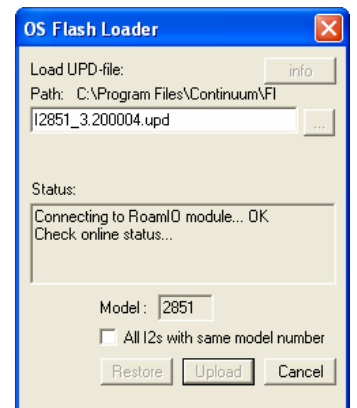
OS Flash Loader

Load UPD-file:

info

Path: C:\Program Files\Continuum\Fl

I2851_3.200004.upd

...

Status:

Connecting to RoamIO module... OK
Check online status...

Model : 2851

All I2s with same model number

Restore

Upload

Cancel